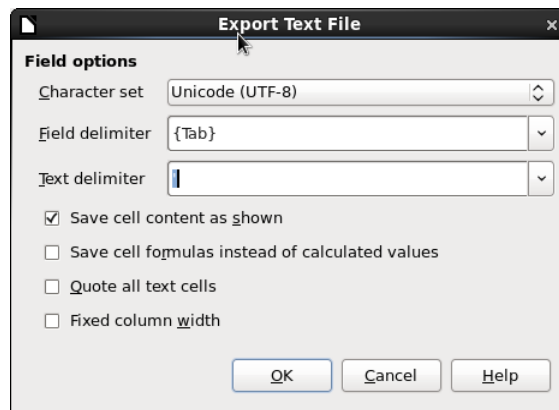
Export Text File

Field options

Character set Unicode (UTF-8)

Field delimiter {Tab}

Text delimiter |

☑ Save cell content as shown

☐ Save cell formulas instead of calculated values

☐ Quote all text cells

☐ Fixed column width

OK Cancel Help